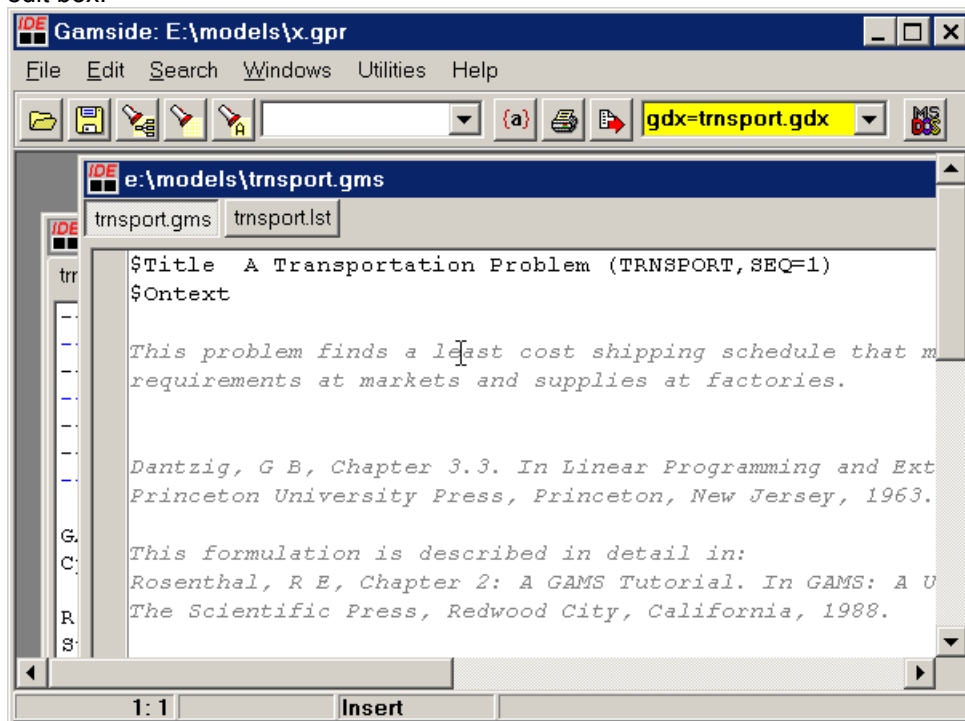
edit box.

IDE Gamside: E:\models\x.gpr

File Edit Search Windows Utilities Help

{a} gdx=trnsport.gdx

MS DOS

IDE e:\models\trnsport.gms

trnsport.gms trnsport.lst

$Title A Transportation Problem (TRNSPORT,SEQ=1)
$Ontext

This problem finds a least cost shipping schedule that m
requirements at markets and supplies at factories.

Dantzig, G B, Chapter 3.3. In Linear Programming and Ext
Princeton University Press, Princeton, New Jersey, 1963.

This formulation is described in detail in:
Rosenthal, R E, Chapter 2: A GAMS Tutorial. In GAMS: A U
The Scientific Press, Redwood City, California, 1988.

1: 1 Insert